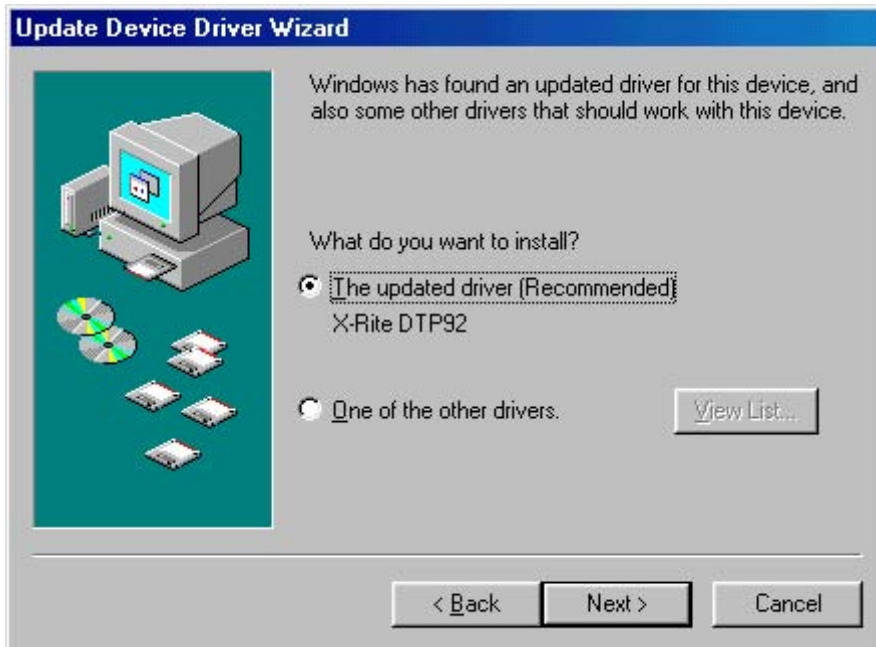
Update Device Driver Wizard

Windows has found an updated driver for this device, and also some other drivers that should work with this device.

What do you want to install?

The updated driver (Recommended)
X-Rite DTP92

One of the other drivers.

View List...

< Back

Next >

Cancel